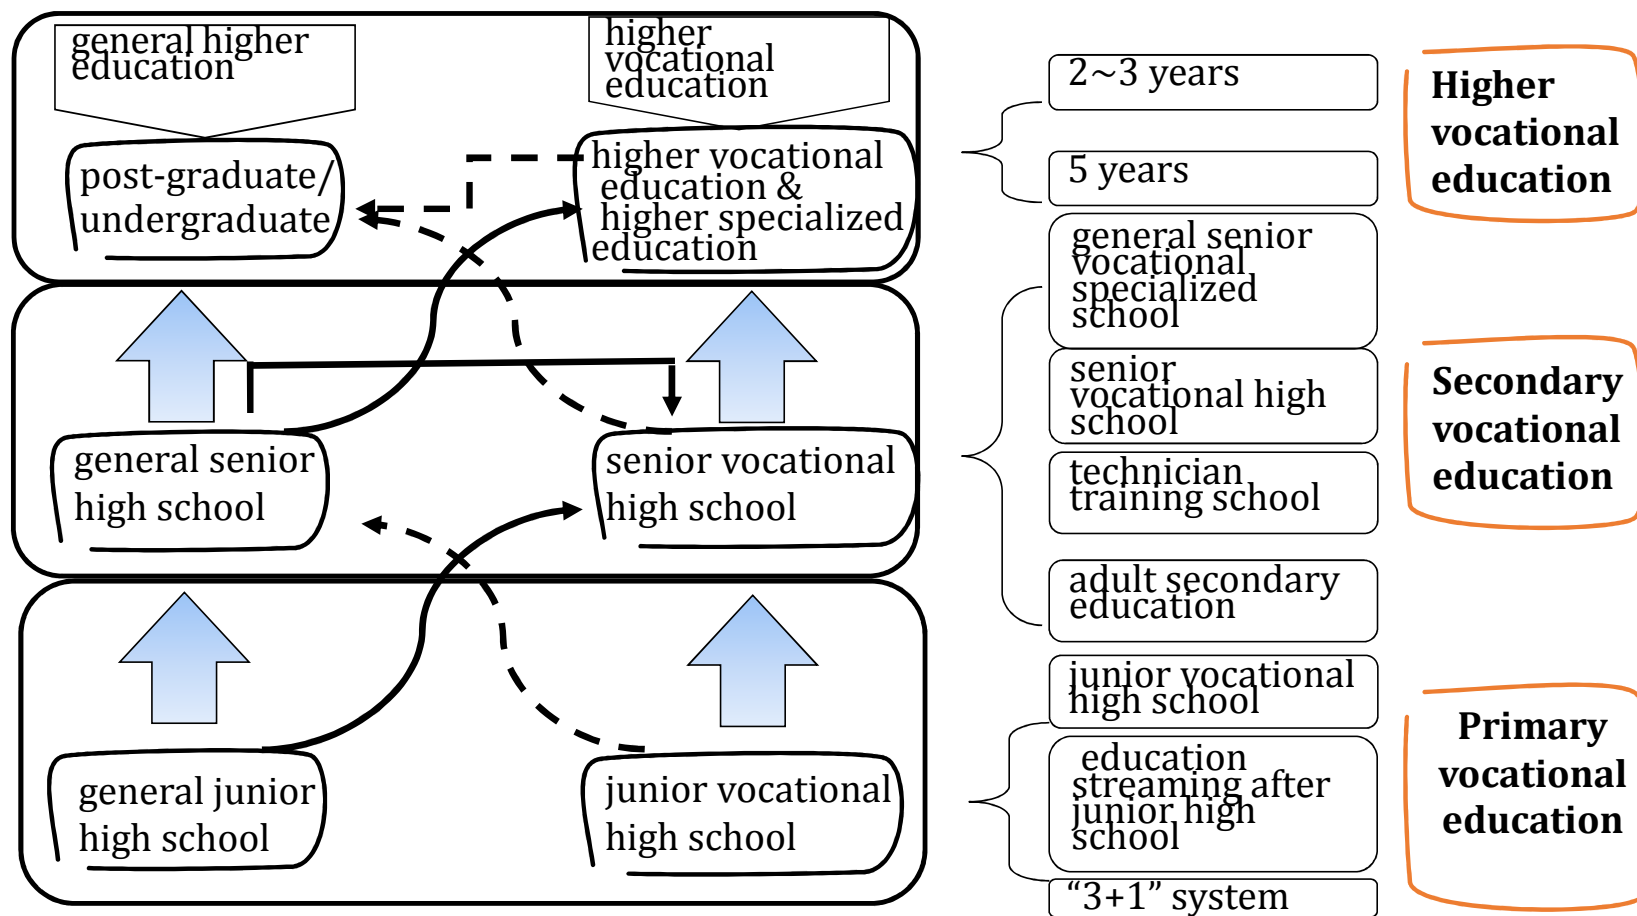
general higher education

higher vocational education

post-graduate/ undergraduate

higher vocational education & higher specialized education

general senior high school

senior vocational high school

general junior high school

junior vocational high school

2~3 years

5 years

general senior vocational specialized school

senior vocational high school

technician training school

adult secondary education

junior vocational high school

education streaming after junior high school

“3+1” system

Higher vocational education

Secondary vocational education

Primary vocational education